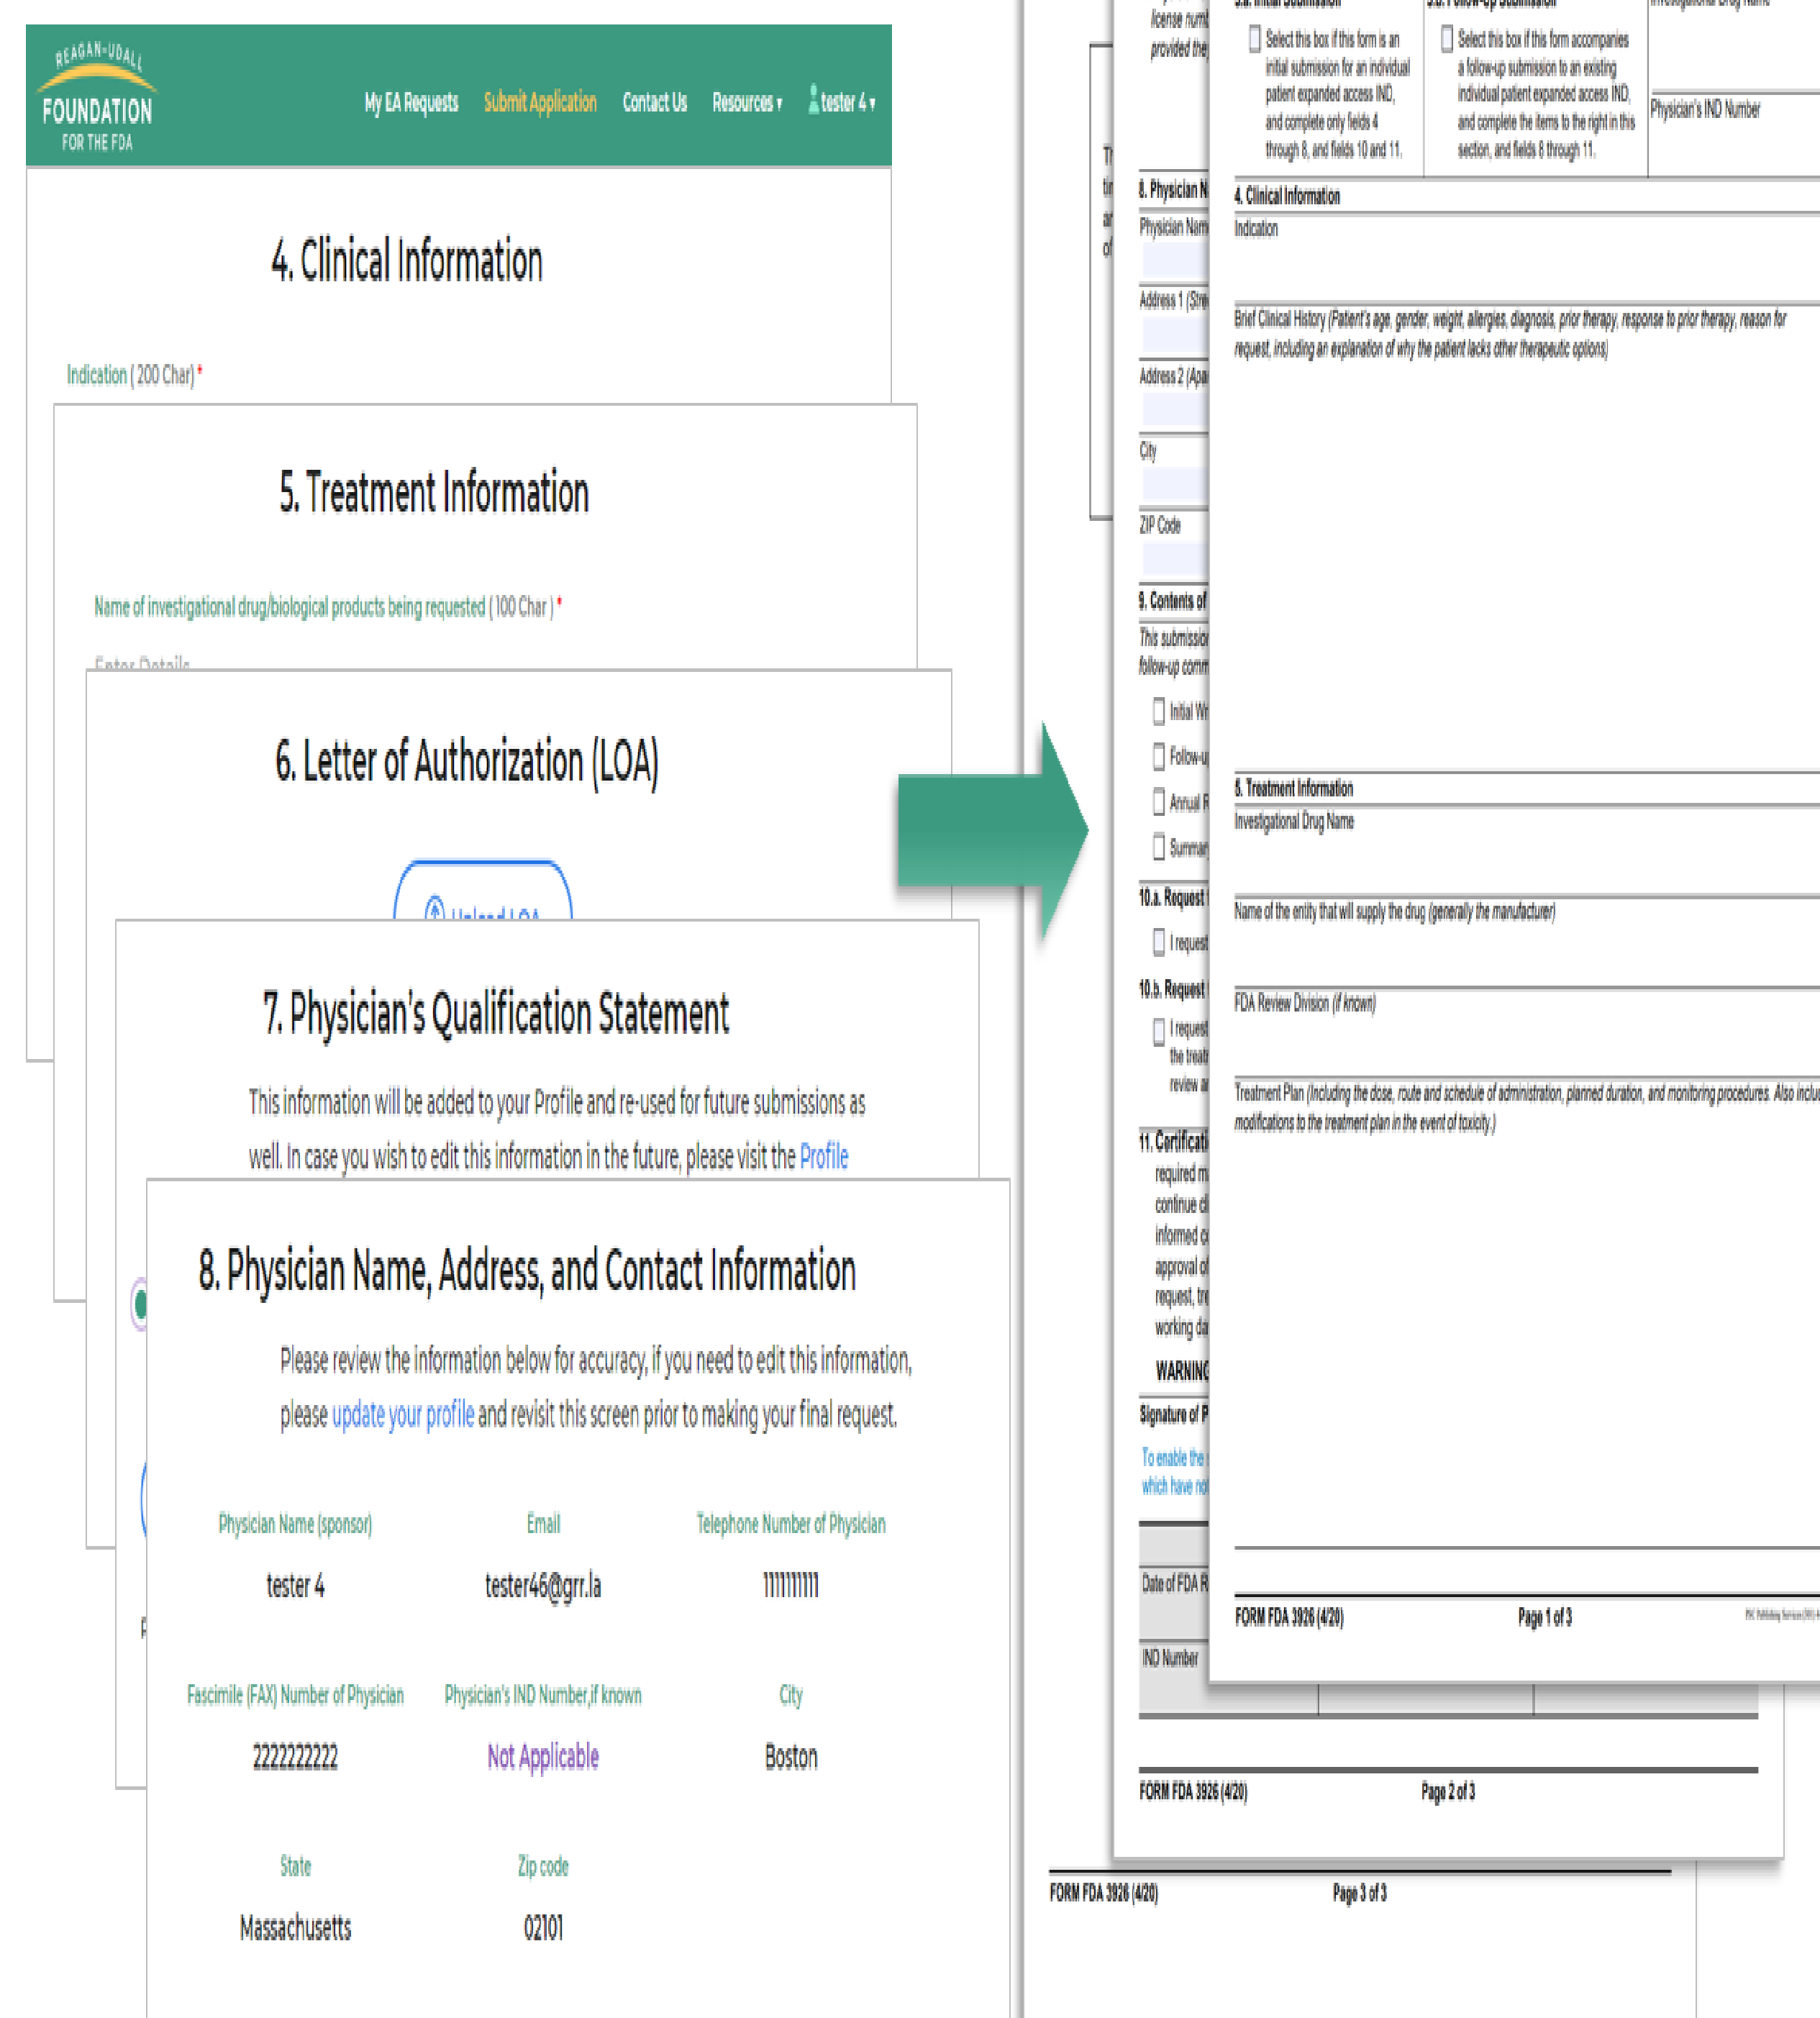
REAGAN-UDALL FOUNDATION FOR THE FDA

My EA Requests Submit Application Contact Us Resources ▾ tester 4 ▾

4. Clinical Information

Indication ( 200 Char) *

5. Treatment Information

Name of investigational drug/biological products being requested ( 100 Char ) *

Enter Details

6. Letter of Authorization (LOA)

Upload LOA

7. Physician's Qualification Statement

This information will be added to your Profile and re-used for future submissions as well. In case you wish to edit this information in the future, please visit the Profile

8. Physician Name, Address, and Contact Information

Please review the information below for accuracy, if you need to edit this information, please update your profile and revisit this screen prior to making your final request.

| Physician Name (sponsor) | Email | Telephone Number of Physician |
|---|---|---|
| tester 4 | tester46@grr.la | 1111111111 |
| Fascimile (FAX) Number of Physician | Physician's IND Number,if known | City |
| 2222222222 | Not Applicable | Boston |
| State | Zip code | |
| Massachusetts | 02101 | |

license num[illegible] provided the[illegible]

3.a. Initial Submission
Select this box if this form is an initial submission for an individual patient expanded access IND, and complete only fields 4 through 8, and fields 10 and 11.

3.b. Follow-Up Submission
Select this box if this form accompanies a follow-up submission to an existing individual patient expanded access IND, and complete the items to the right in this section, and fields 8 through 11.

Investigational Drug Name

Physician's IND Number

4. Clinical Information
Indication

Brief Clinical History (Patient's age, gender, weight, allergies, diagnosis, prior therapy, response to prior therapy, reason for request, including an explanation of why the patient lacks other therapeutic options)

5. Treatment Information
Investigational Drug Name

Name of the entity that will supply the drug (generally the manufacturer)

FDA Review Division (if known)

Treatment Plan (Including the dose, route and schedule of administration, planned duration, and monitoring procedures. Also inclu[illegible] modifications to the treatment plan in the event of toxicity.)

FORM FDA 3926 (4/20) Page 1 of 3

8. Physician N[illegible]
Physician Nam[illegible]
Address 1 (Stre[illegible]
Address 2 (Apa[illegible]
City
ZIP Code
9. Contents of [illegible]
This submissio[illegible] follow-up comm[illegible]
Initial W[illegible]
Follow-u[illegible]
Annual R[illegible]
Summar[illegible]
10.a. Request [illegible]
I request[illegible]
10.b. Request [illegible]
I request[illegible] the treat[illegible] review a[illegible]
11. Certificati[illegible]
required m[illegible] continue c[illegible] informed c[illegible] approval o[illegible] request, tr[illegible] working da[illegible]
WARNING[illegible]
Signature of P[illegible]
To enable the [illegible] which have no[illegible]
Date of FDA R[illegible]
IND Number

FORM FDA 3926 (4/20) Page 2 of 3

FORM FDA 3926 (4/20) Page 3 of 3